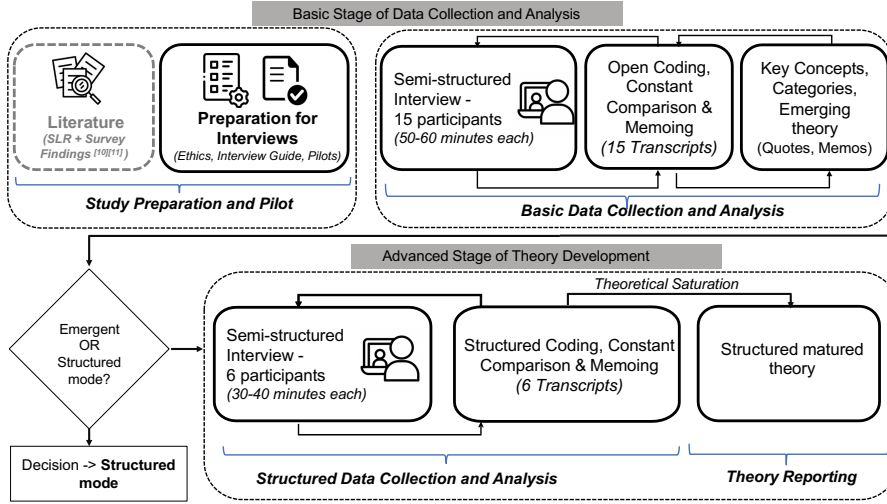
Basic Stage of Data Collection and Analysis

Literature
(SLR + Survey Findings [10][11])

Preparation for Interviews
(Ethics, Interview Guide, Pilots)

Study Preparation and Pilot

Semi-structured Interview - 15 participants
(50-60 minutes each)

Open Coding, Constant Comparison & Memoing
(15 Transcripts)

Key Concepts, Categories, Emerging theory
(Quotes, Memos)

Basic Data Collection and Analysis

Advanced Stage of Theory Development

Theoretical Saturation

Emergent OR Structured mode?

Semi-structured Interview - 6 participants
(30-40 minutes each)

Structured Coding, Constant Comparison & Memoing
(6 Transcripts)

Structured matured theory

Decision -> Structured mode

Structured Data Collection and Analysis

Theory Reporting